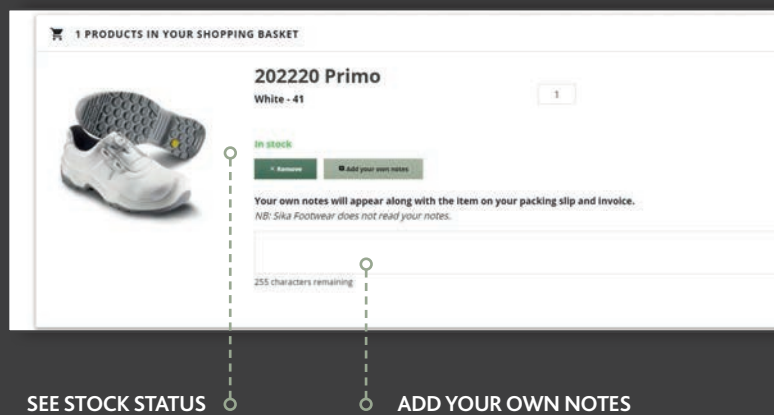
1 PRODUCTS IN YOUR SHOPPING BASKET

202220 Primo

White - 41

1

In stock

× Remove

Add your own notes

Your own notes will appear along with the item on your packing slip and invoice.

NB: Sika Footwear does not read your notes.

255 characters remaining

SEE STOCK STATUS

ADD YOUR OWN NOTES